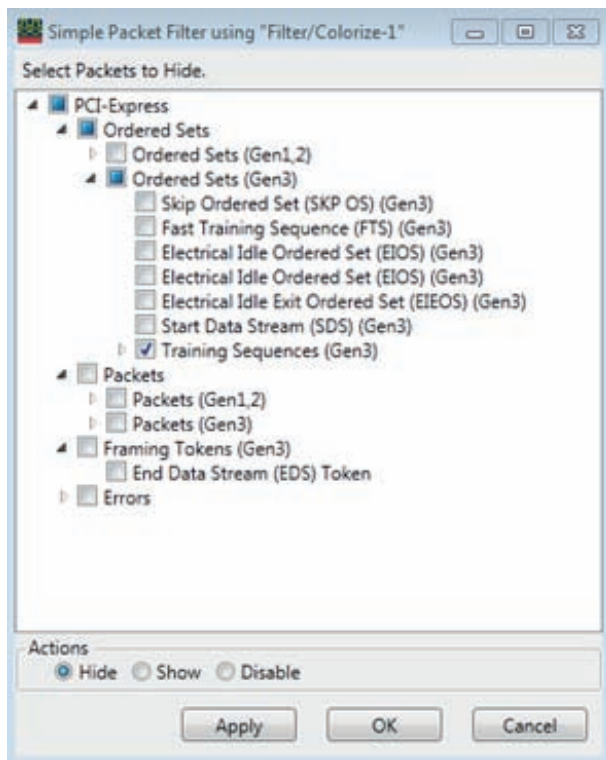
Simple Packet Filter using "Filter/Colorize-1"

Select Packets to Hide.

PCI-Express
Ordered Sets
Ordered Sets (Gen1,2)
Ordered Sets (Gen3)
Skip Ordered Set (SKP OS) (Gen3)
Fast Training Sequence (FTS) (Gen3)
Electrical Idle Ordered Set (EIOS) (Gen3)
Electrical Idle Ordered Set (EIOS) (Gen3)
Electrical Idle Exit Ordered Set (EIEOS) (Gen3)
Start Data Stream (SDS) (Gen3)
Training Sequences (Gen3)
Packets
Packets (Gen1,2)
Packets (Gen3)
Framing Tokens (Gen3)
End Data Stream (EDS) Token
Errors

Actions
Hide Show Disable

Apply OK Cancel